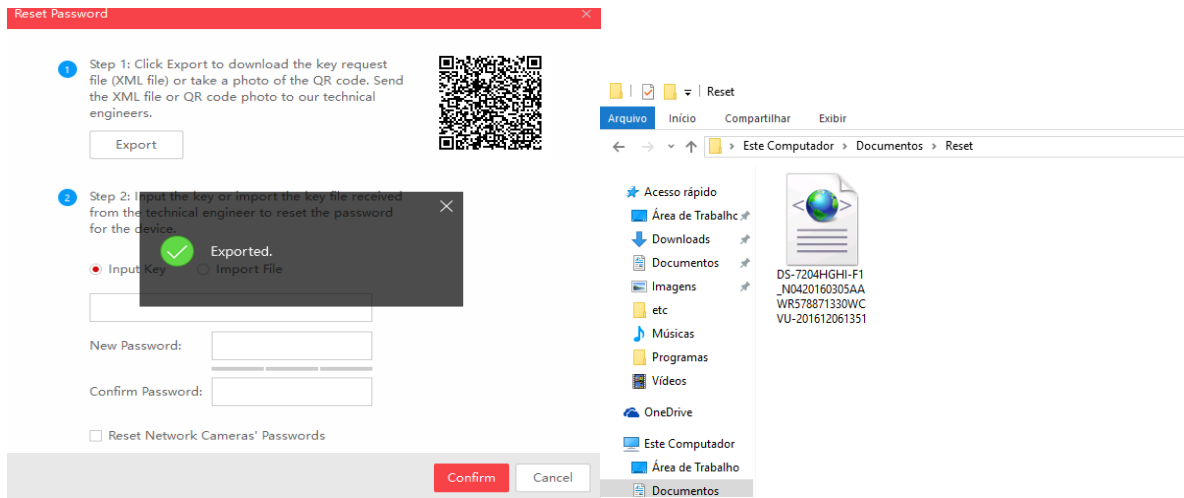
Reset Password

1 Step 1: Click Export to download the key request file (XML file) or take a photo of the QR code. Send the XML file or QR code photo to our technical engineers.

Export

2 Step 2: Input the key or import the key file received from the technical engineer to reset the password for the device.

Exported.

Input Key Import File

New Password:

Confirm Password:

Reset Network Cameras' Passwords

Confirm Cancel

Reset

Arquivo Início Compartilhar Exibir

Este Computador › Documentos › Reset

Acesso rápido
Área de Trabalho
Downloads
Documentos
Imagens
etc
Músicas
Programas
Vídeos
OneDrive
Este Computador
Área de Trabalho
Documentos

DS-7204HGHI-F1_N0420160305AAWR578871330WCVU-201612061351